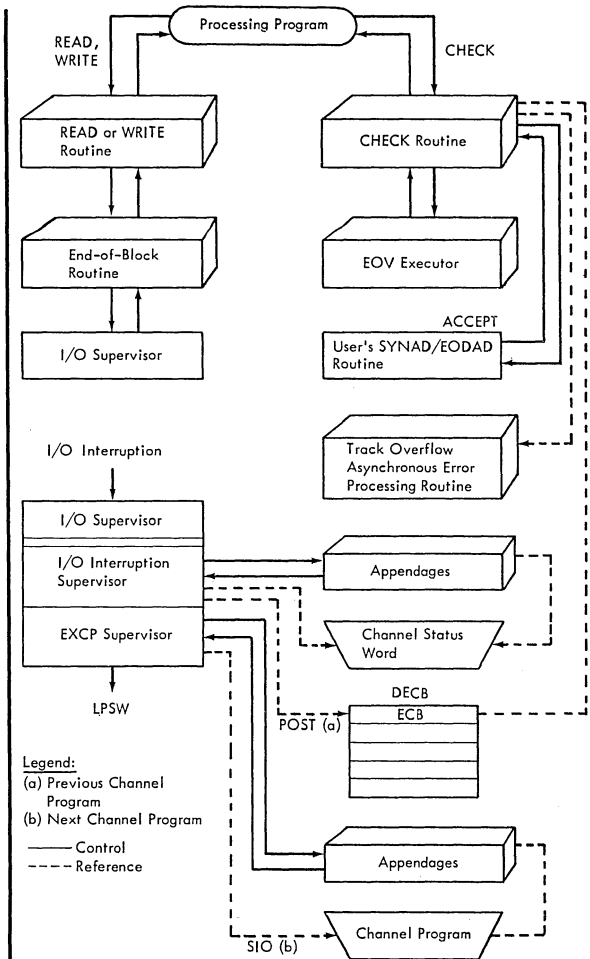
Processing Program

READ, WRITE

CHECK

READ or WRITE Routine

CHECK Routine

End-of-Block Routine

EOV Executor

ACCEPT

I/O Supervisor

User's SYNAD/EODAD Routine

Track Overflow Asynchronous Error Processing Routine

I/O Interruption

I/O Supervisor

I/O Interruption Supervisor

Appendages

EXCP Supervisor

Channel Status Word

LPSW

DECB

POST (a)

ECB

Legend:
(a) Previous Channel Program
(b) Next Channel Program

——— Control
- - - - Reference

Appendages

SIO (b)

Channel Program